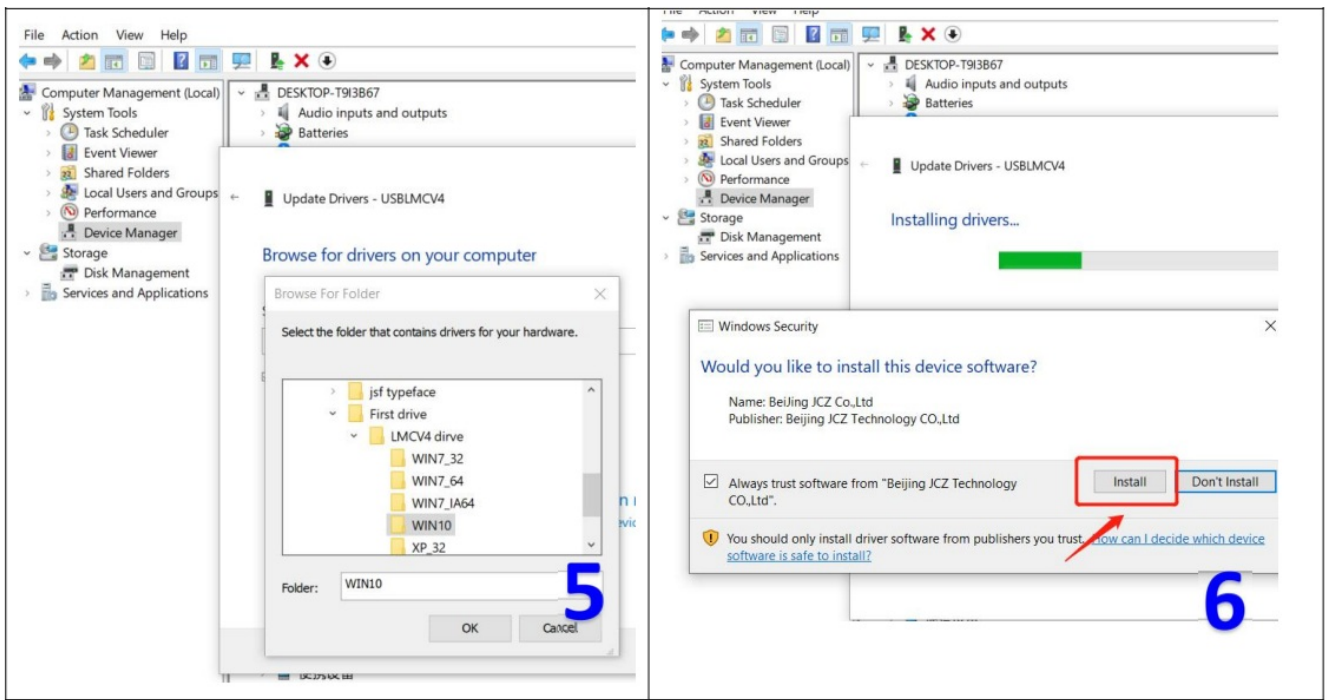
File Action View Help

Computer Management (Local)
System Tools
Task Scheduler
Event Viewer
Shared Folders
Local Users and Groups
Performance
Device Manager
Storage
Disk Management
Services and Applications

DESKTOP-T9I3B67
Audio inputs and outputs
Batteries

Update Drivers - USBLMCV4

Browse for drivers on your computer

Browse For Folder

Select the folder that contains drivers for your hardware.

jsf typeface
First drive
LMCV4 dirve
WIN7_32
WIN7_64
WIN7_IA64
WIN10
XP_32

Folder: WIN10

OK Cancel

5

File Action View Help

Computer Management (Local)
System Tools
Task Scheduler
Event Viewer
Shared Folders
Local Users and Groups
Performance
Device Manager
Storage
Disk Management
Services and Applications

DESKTOP-T9I3B67
Audio inputs and outputs
Batteries

Update Drivers - USBLMCV4

Installing drivers...

Windows Security

Would you like to install this device software?

Name: BeiJing JCZ Co.,Ltd
Publisher: Beijing JCZ Technology CO.,Ltd

Always trust software from "Beijing JCZ Technology CO.,Ltd".

Install Don't Install

You should only install driver software from publishers you trust. How can I decide which device software is safe to install?

6